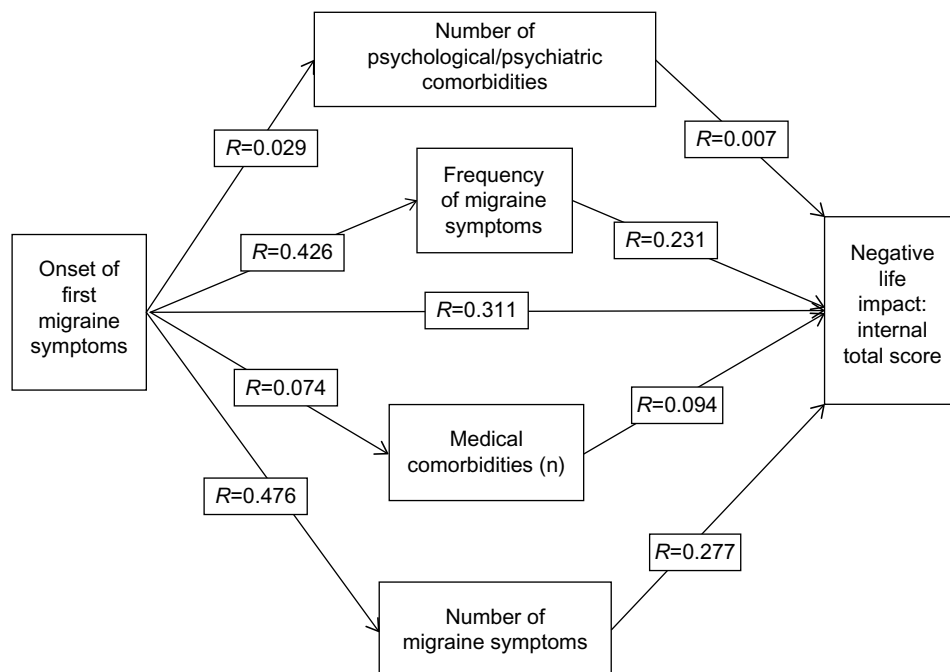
Number of psychological/psychiatric comorbidities

$R$=0.029

$R$=0.007

Frequency of migraine symptoms

$R$=0.426

$R$=0.231

Onset of first migraine symptoms

$R$=0.311

Negative life impact: internal total score

$R$=0.074

$R$=0.094

Medical comorbidities (n)

$R$=0.476

$R$=0.277

Number of migraine symptoms